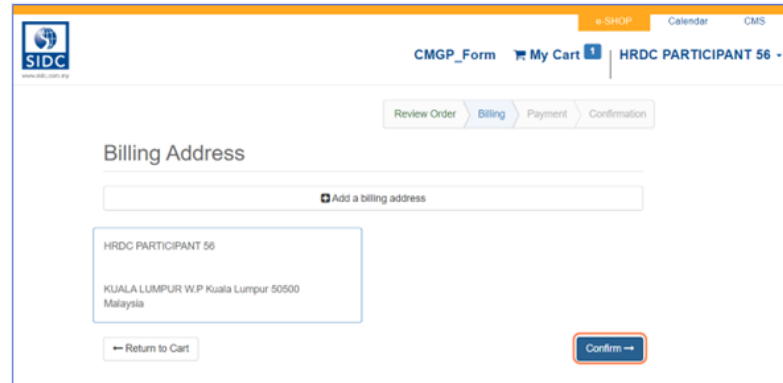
e-SHOP Calendar CMS

SIDC
www.sidc.com.my

CMGP_Form My Cart 1 HRDC PARTICIPANT 56

Review Order Billing Payment Confirmation

Billing Address

Add a billing address

HRDC PARTICIPANT 56

KUALA LUMPUR W.P Kuala Lumpur 50500
Malaysia

← Return to Cart

Confirm →